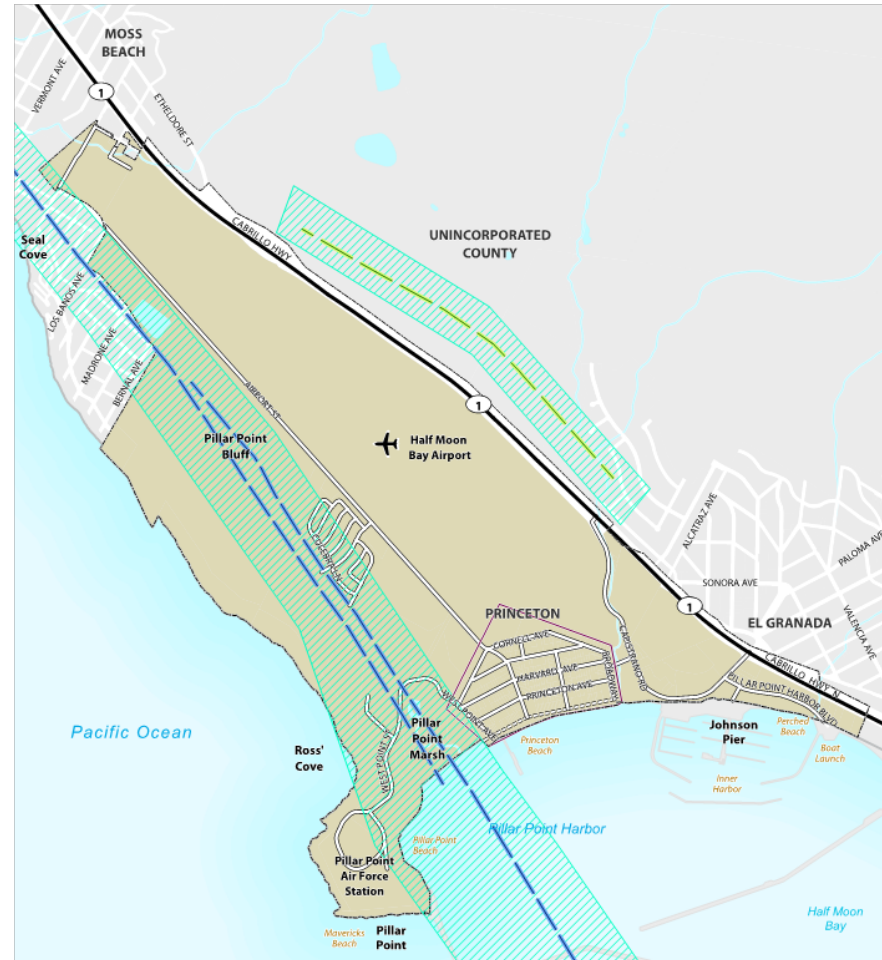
MOSS BEACH

1

VERMONT AVE

ETHELDORE ST

UNINCORPORATED COUNTY

CABRILLO HWY

Seal Cove

LOS BANOS AVE

MADRONE AVE

BERNAL AVE

AIRPORT ST

1

Pillar Point Bluff

Half Moon Bay Airport

ALCATRAZ AVE

PALOMA AVE

SONORA AVE

1

VALENCIA AVE

PRINCETON

EL GRANADA

CORNELL AVE

HARVARD AVE

PRINCETON AVE

BROADWAY

CAPISTRANO RD

CABRILLO HWY N

PILLAR POINT HARBOR BLVD

WEST POINT AVE

WEST POINT ST

Pacific Ocean

Pillar Point Marsh

Ross' Cove

Princeton Beach

Johnson Pier

Perched Beach

Boat Launch

Inner Harbor

Pillar Point Harbor

Pillar Point Beach

Pillar Point Air Force Station

Mavericks Beach

Pillar Point

Half Moon Bay